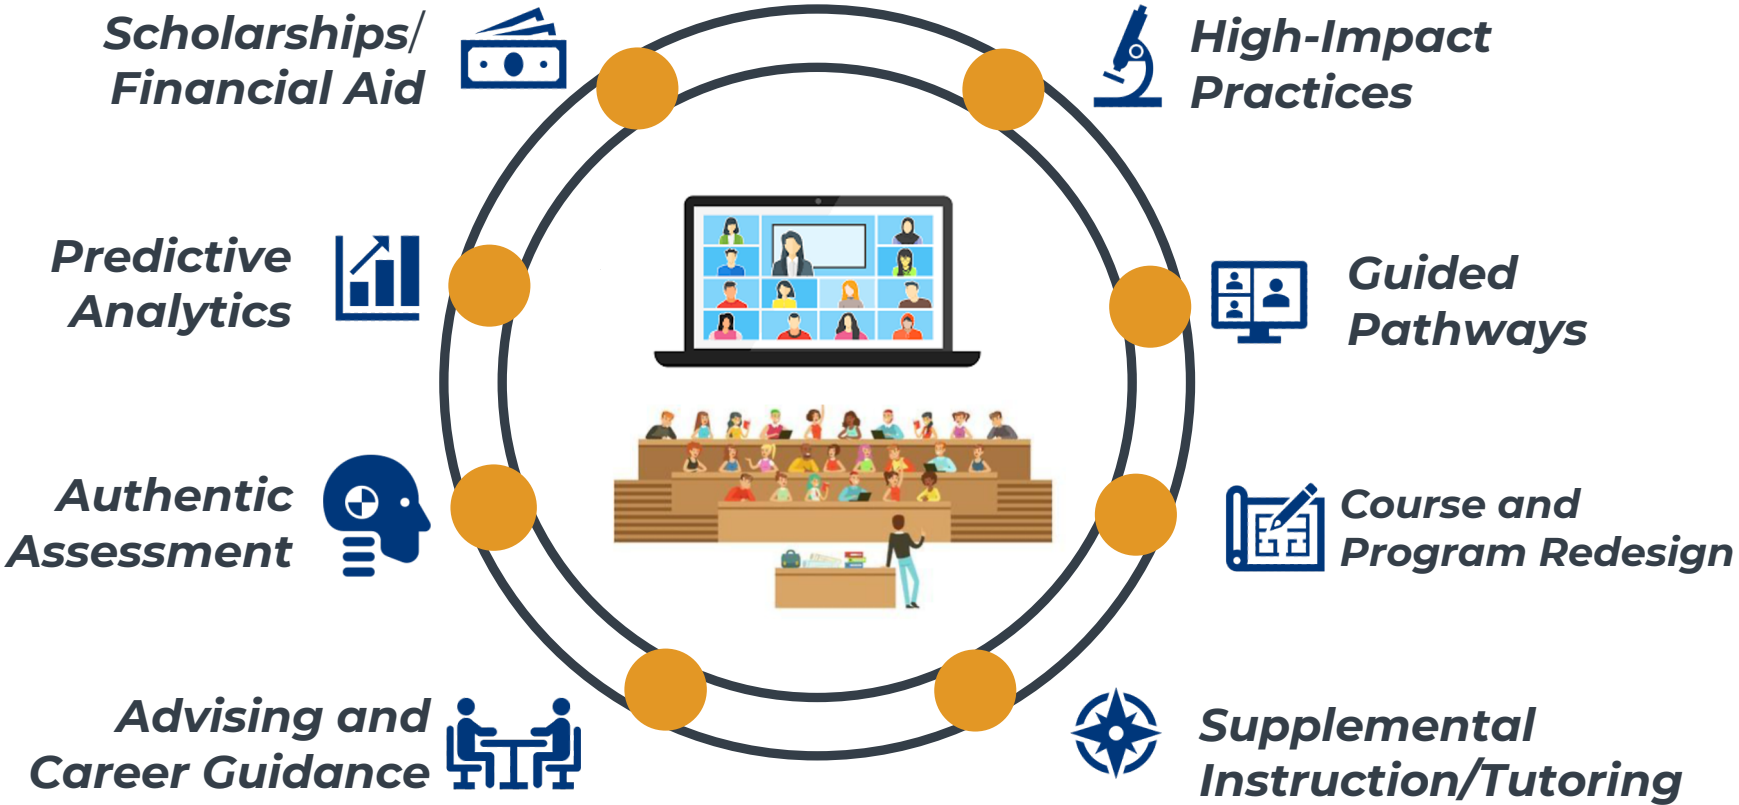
Scholarships/ Financial Aid

High-Impact Practices

Predictive Analytics

Guided Pathways

Authentic Assessment

Course and Program Redesign

Advising and Career Guidance

Supplemental Instruction/Tutoring